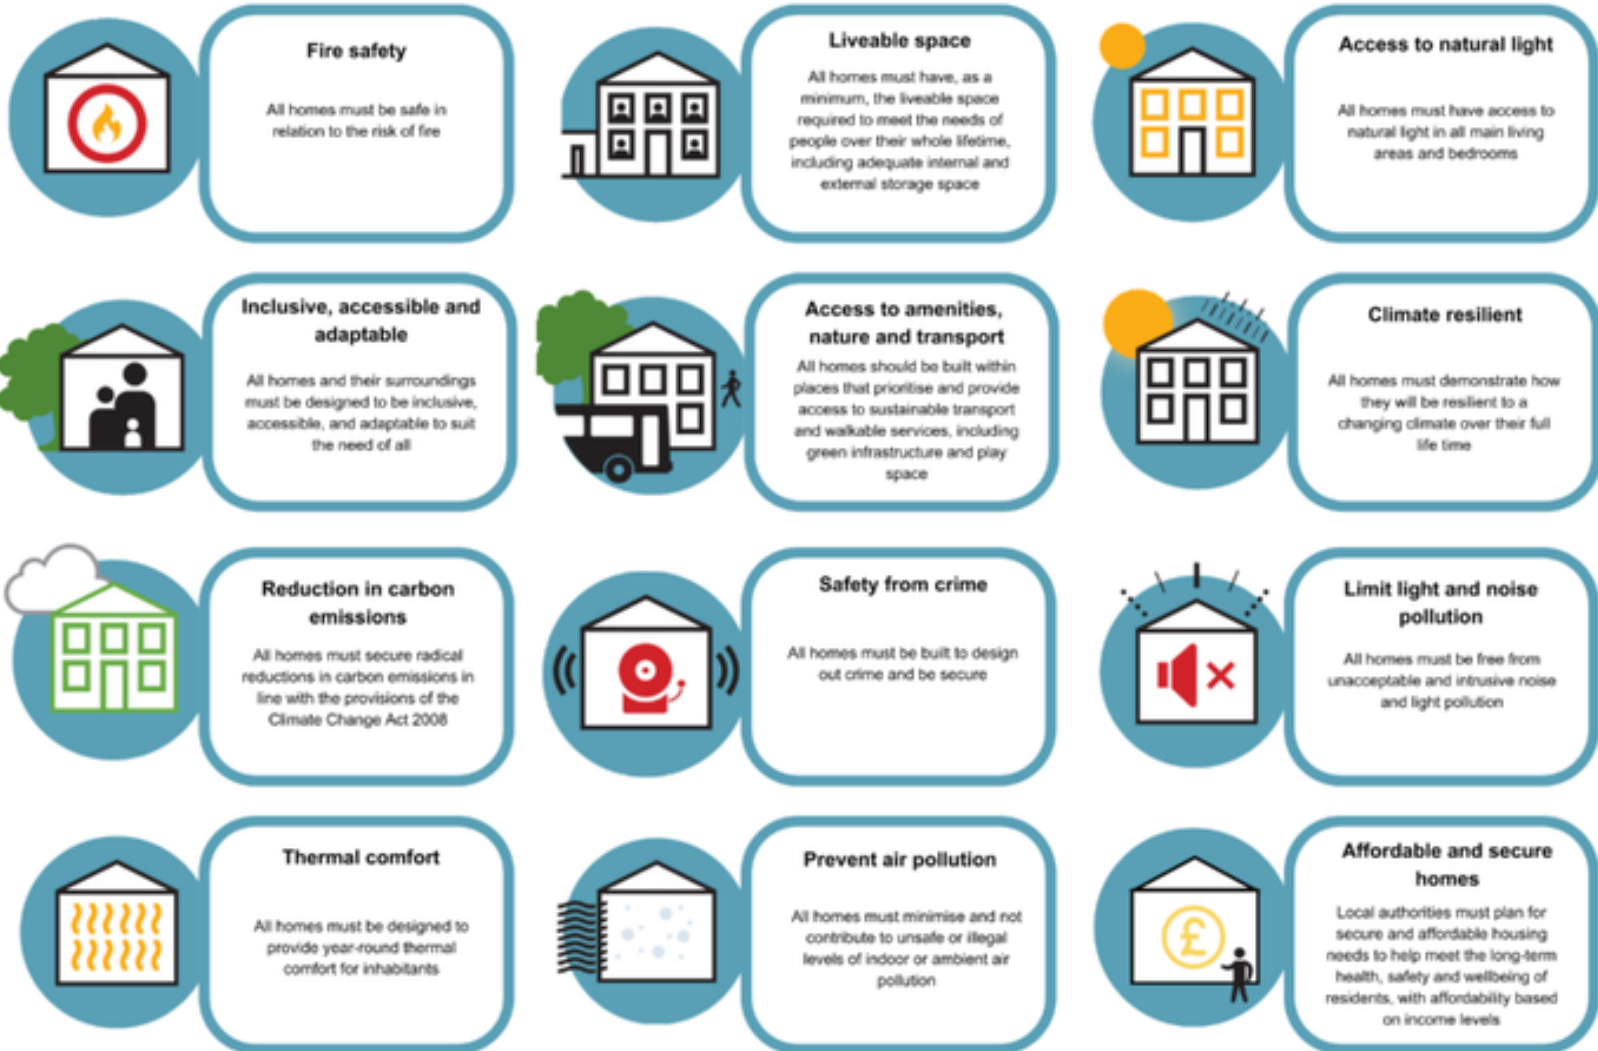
Fire safety

All homes must be safe in relation to the risk of fire

Liveable space

All homes must have, as a minimum, the liveable space required to meet the needs of people over their whole lifetime, including adequate internal and external storage space

Access to natural light

All homes must have access to natural light in all main living areas and bedrooms

Inclusive, accessible and adaptable

All homes and their surroundings must be designed to be inclusive, accessible, and adaptable to suit the need of all

Access to amenities, nature and transport

All homes should be built within places that prioritise and provide access to sustainable transport and walkable services, including green infrastructure and play space

Climate resilient

All homes must demonstrate how they will be resilient to a changing climate over their full life time

Reduction in carbon emissions

All homes must secure radical reductions in carbon emissions in line with the provisions of the Climate Change Act 2008

Safety from crime

All homes must be built to design out crime and be secure

Limit light and noise pollution

All homes must be free from unacceptable and intrusive noise and light pollution

Thermal comfort

All homes must be designed to provide year-round thermal comfort for inhabitants

Prevent air pollution

All homes must minimise and not contribute to unsafe or illegal levels of indoor or ambient air pollution

Affordable and secure homes

Local authorities must plan for secure and affordable housing needs to help meet the long-term health, safety and wellbeing of residents, with affordability based on income levels